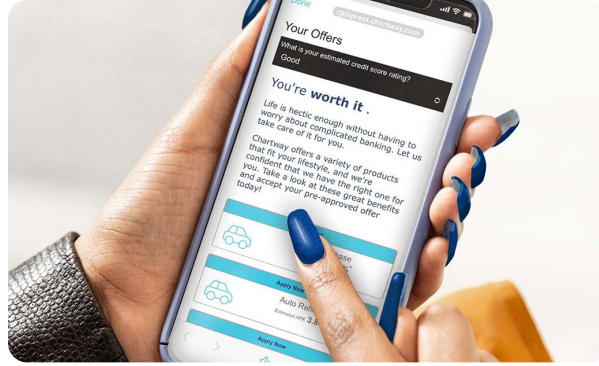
Done

cplxpress.chartway.com

Your Offers

What is your estimated credit score rating?
Good

You're **worth it** .

Life is hectic enough without having to worry about complicated banking. Let us take care of it for you.

Chartway offers a variety of products that fit your lifestyle, and we're confident that we have the right one for you. Take a look at these great benefits and accept your pre-approved offer today!

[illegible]ase

Apply Now

Auto Refi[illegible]

Estimated APR 3.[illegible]

Apply Now